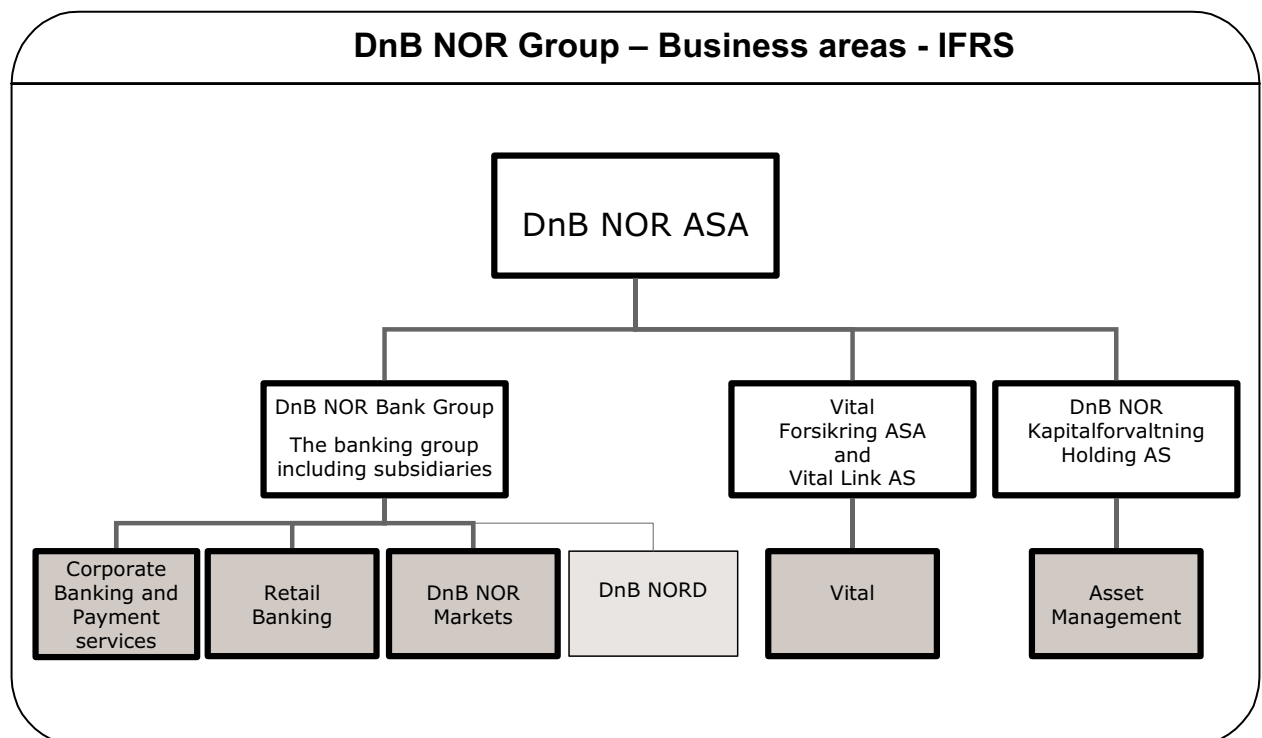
DnB NOR Group – Business areas - IFRS

DnB NOR ASA

DnB NOR Bank Group

The banking group including subsidiaries

Vital Forsikring ASA and Vital Link AS

DnB NOR Kapitalforvaltning Holding AS

Corporate Banking and Payment services

Retail Banking

DnB NOR Markets

DnB NORD

Vital

Asset Management